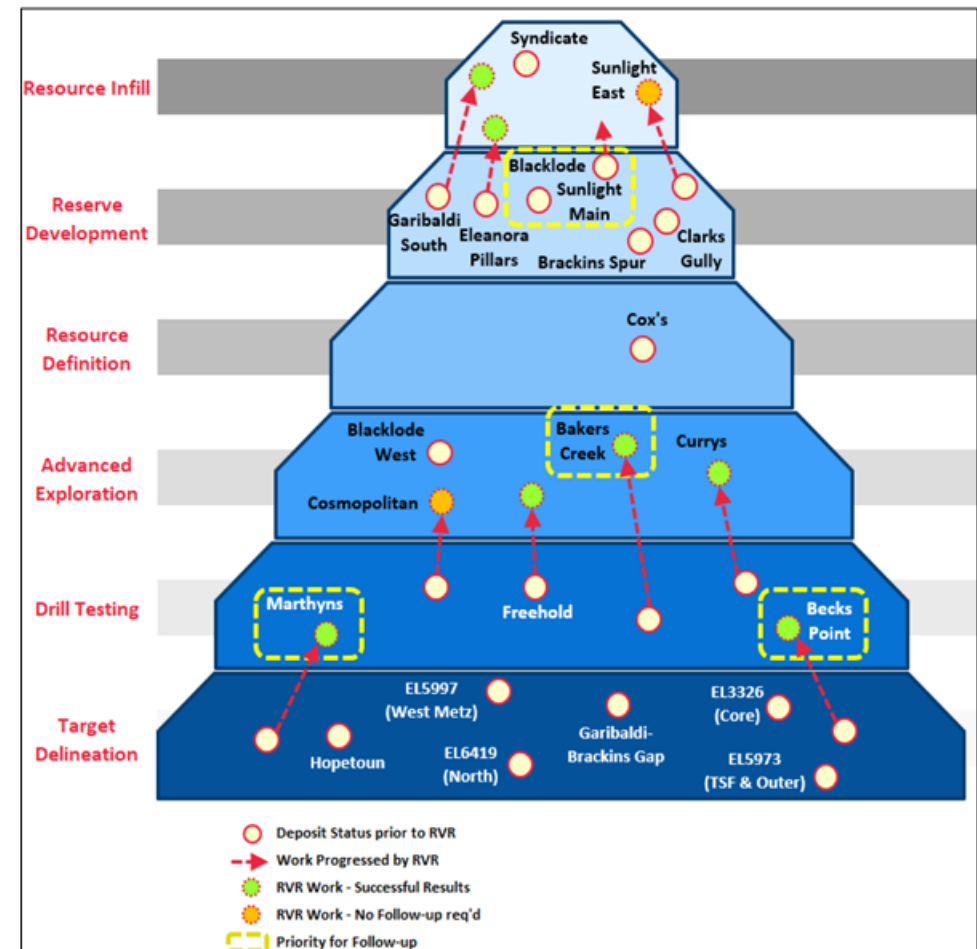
Resource Infill

Syndicate

Sunlight East

Reserve Development

Blacklode

Sunlight Main

Garibaldi South

Eleanora Pillars

Brackins Spur

Clarks Gully

Resource Definition

Cox's

Advanced Exploration

Blacklode West

Bakers Creek

Currys

Cosmopolitan

Drill Testing

Marthyns

Freehold

Becks Point

Target Delineation

EL5997 (West Metz)

EL3326 (Core)

Garibaldi-Brackins Gap

Hopetoun

EL6419 (North)

EL5973 (TSF & Outer)

Deposit Status prior to RVR

Work Progressed by RVR

RVR Work - Successful Results

RVR Work - No Follow-up req'd

Priority for Follow-up